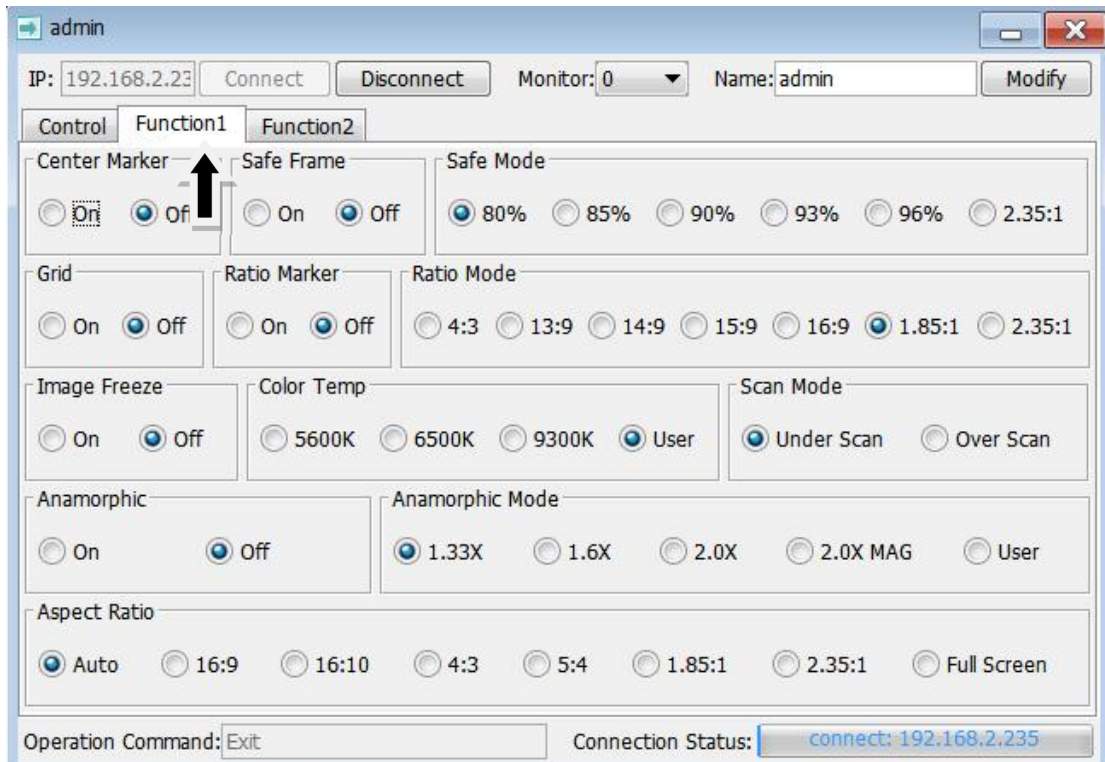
admin

IP: 192.168.2.23 Connect Disconnect Monitor: 0 Name: admin Modify

Control Function1 Function2

Center Marker
On Of

Safe Frame
On Off

Safe Mode
80% 85% 90% 93% 96% 2.35:1

Grid
On Off

Ratio Marker
On Off

Ratio Mode
4:3 13:9 14:9 15:9 16:9 1.85:1 2.35:1

Image Freeze
On Off

Color Temp
5600K 6500K 9300K User

Scan Mode
Under Scan Over Scan

Anamorphic
On Off

Anamorphic Mode
1.33X 1.6X 2.0X 2.0X MAG User

Aspect Ratio
Auto 16:9 16:10 4:3 5:4 1.85:1 2.35:1 Full Screen

Operation Command: Exit Connection Status: connect: 192.168.2.235